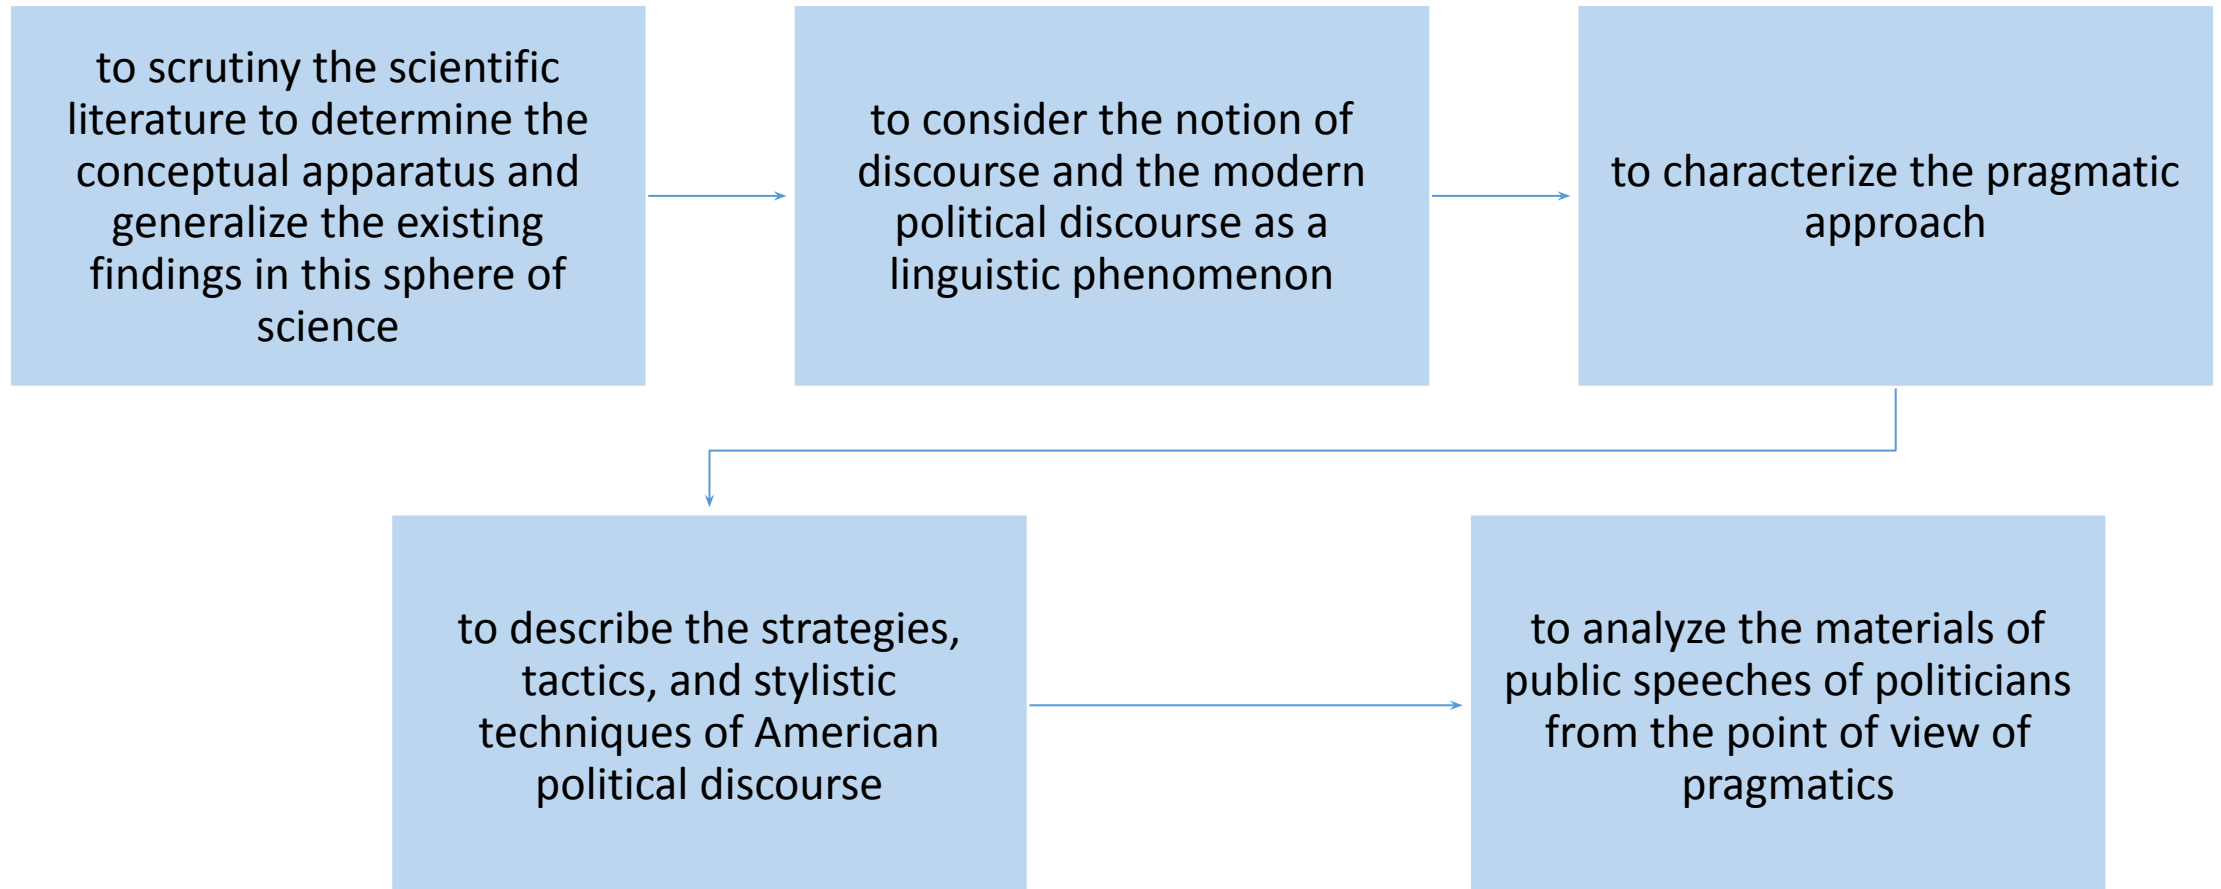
to scrutiny the scientific literature to determine the conceptual apparatus and generalize the existing findings in this sphere of science

to consider the notion of discourse and the modern political discourse as a linguistic phenomenon

to characterize the pragmatic approach

to describe the strategies, tactics, and stylistic techniques of American political discourse

to analyze the materials of public speeches of politicians from the point of view of pragmatics